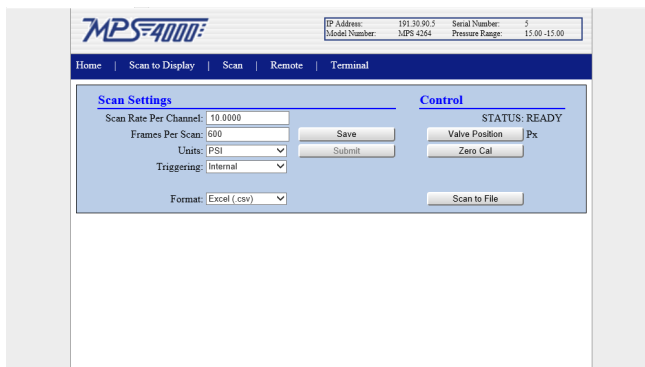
MPS-4000

IP Address: 191.30.90.5
Serial Number: 5
Model Number: MPS 4264
Pressure Range: 15.00 -15.00

Home | Scan to Display | Scan | Remote | Terminal

Scan Settings

Scan Rate Per Channel: 10.0000
Frames Per Scan: 600
Units: PSI
Triggering: Internal
Format: Excel (.csv)

Save
Submit

Control

STATUS: READY
Valve Position Px
Zero Cal
Scan to File